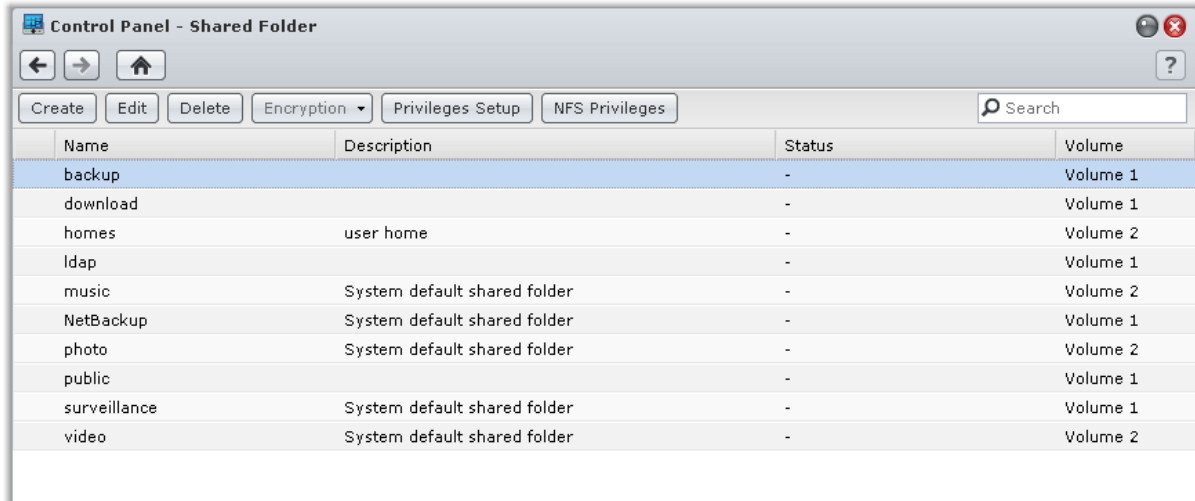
Control Panel - Shared Folder

?

Create | Edit | Delete | Encryption ▾ | Privileges Setup | NFS Privileges

Search

| Name | Description | Status | Volume |
|---|---|---|---|
| backup | | - | Volume 1 |
| download | | - | Volume 1 |
| homes | user home | - | Volume 2 |
| ldap | | - | Volume 1 |
| music | System default shared folder | - | Volume 2 |
| NetBackup | System default shared folder | - | Volume 1 |
| photo | System default shared folder | - | Volume 2 |
| public | | - | Volume 1 |
| surveillance | System default shared folder | - | Volume 1 |
| video | System default shared folder | - | Volume 2 |